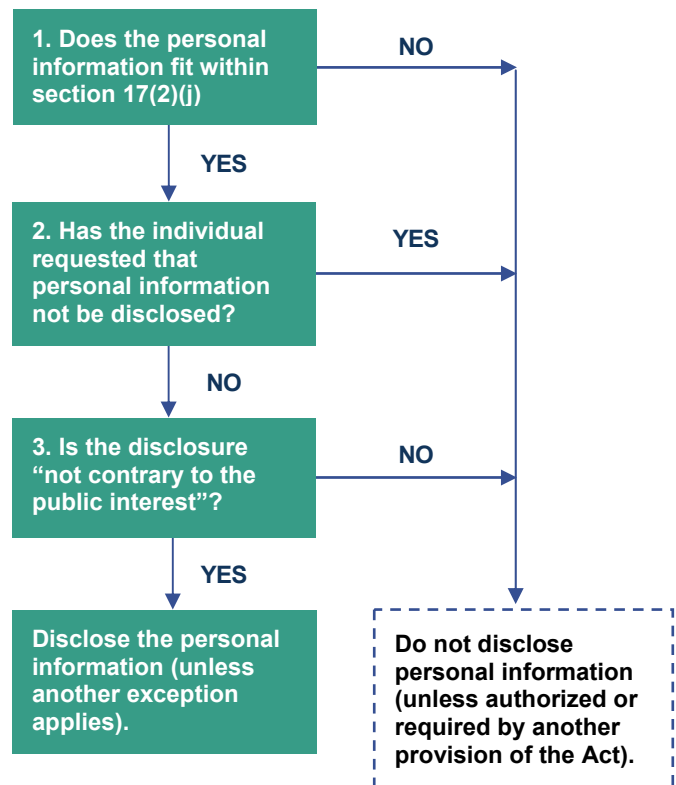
1. Does the personal information fit within section 17(2)(j)

NO

YES

2. Has the individual requested that personal information not be disclosed?

YES

NO

3. Is the disclosure “not contrary to the public interest”?

NO

YES

Disclose the personal information (unless another exception applies).

Do not disclose personal information (unless authorized or required by another provision of the Act).